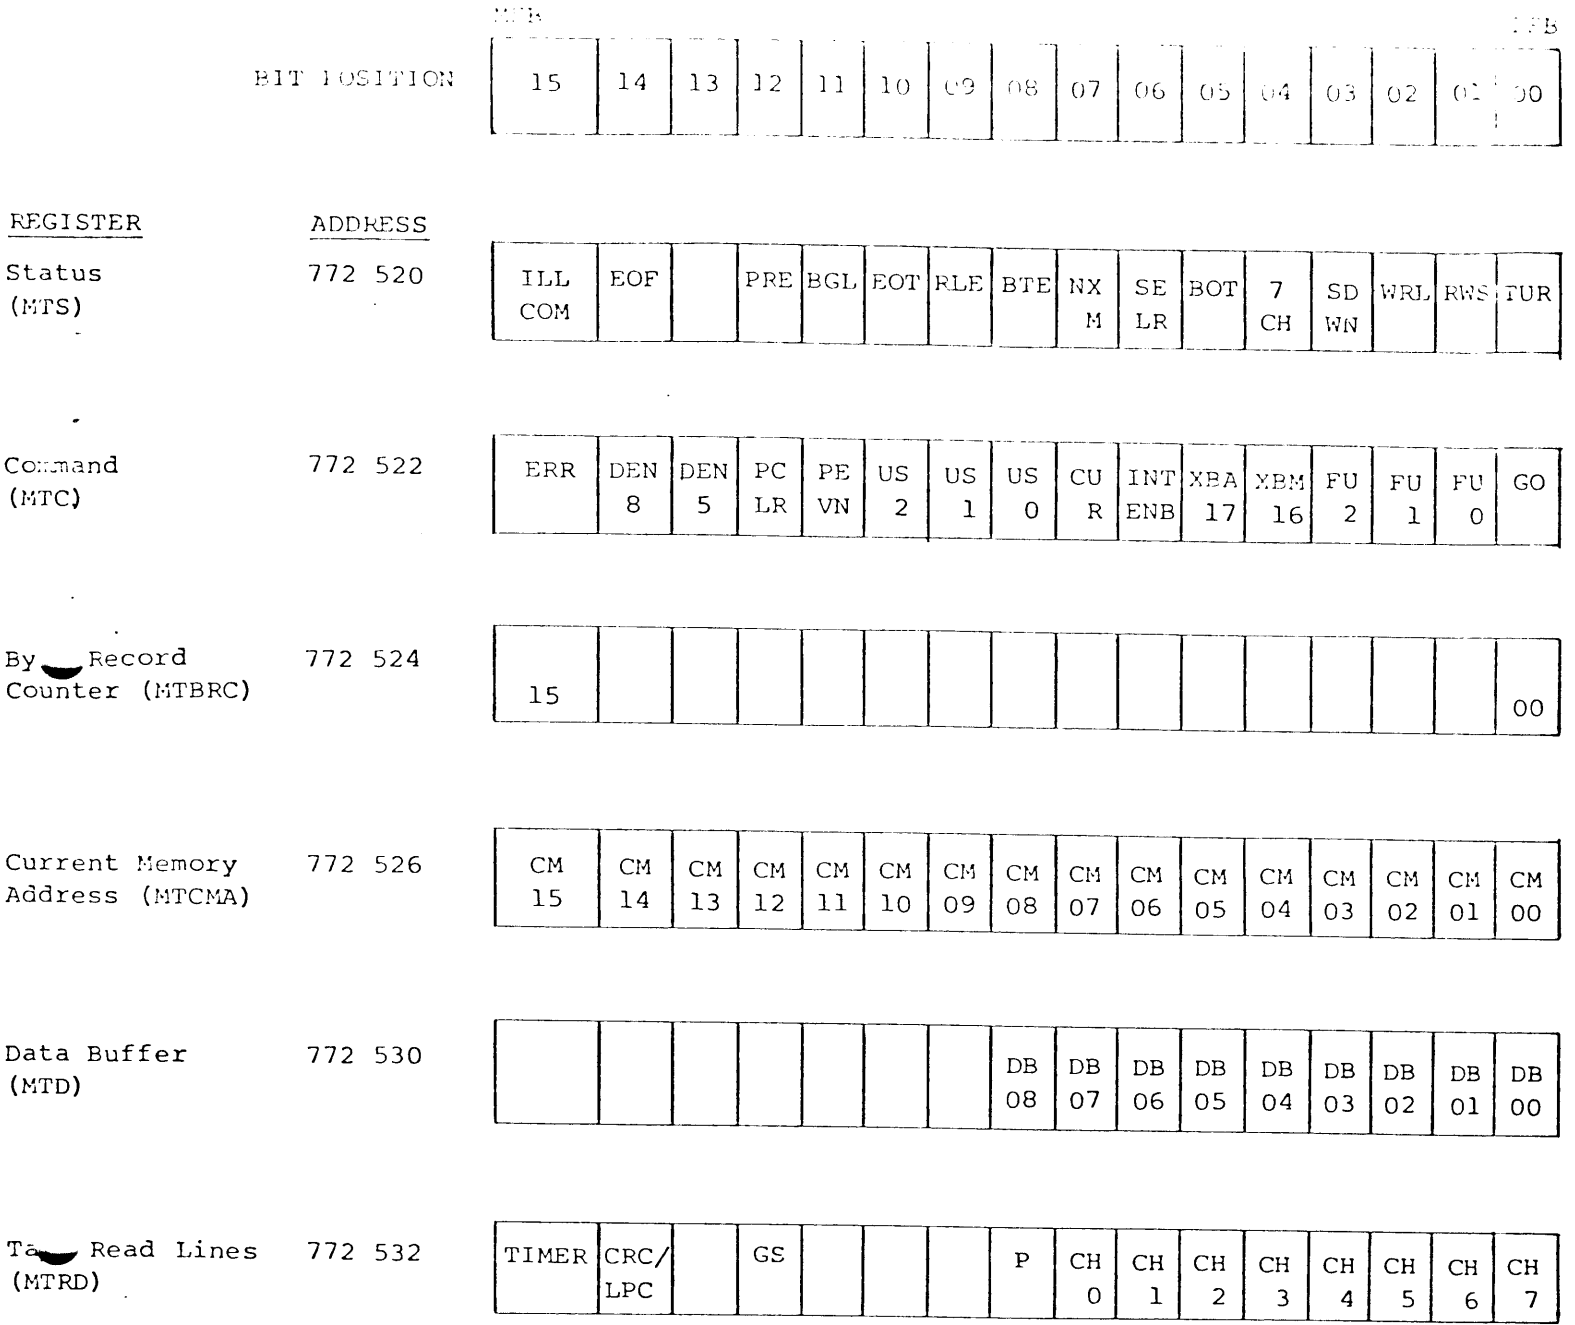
MSB LSB

| BIT POSITION | | 15 | 14 | 13 | 12 | 11 | 10 | 09 | 08 | 07 | 06 | 05 | 04 | 03 | 02 | 01 | 00 |
|---|---|---|---|---|---|---|---|---|---|---|---|---|---|---|---|---|---|
| REGISTER | ADDRESS | | | | | | | | | | | | | | | | |
| Status (MTS) | 772 520 | ILL COM | EOF | | PRE | BGL | EOT | RLE | BTE | NX M | SE LR | BOT | 7 CH | SD WN | WRL | RWS | TUR |
| Command (MTC) | 772 522 | ERR | DEN 8 | DEN 5 | PC LR | PE VN | US 2 | US 1 | US 0 | CU R | INT ENB | XBA 17 | XBM 16 | FU 2 | FU 1 | FU 0 | GO |
| By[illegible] Record Counter (MTBRC) | 772 524 | 15 | | | | | | | | | | | | | | | 00 |
| Current Memory Address (MTCMA) | 772 526 | CM 15 | CM 14 | CM 13 | CM 12 | CM 11 | CM 10 | CM 09 | CM 08 | CM 07 | CM 06 | CM 05 | CM 04 | CM 03 | CM 02 | CM 01 | CM 00 |
| Data Buffer (MTD) | 772 530 | | | | | | | | DB 08 | DB 07 | DB 06 | DB 05 | DB 04 | DB 03 | DB 02 | DB 01 | DB 00 |
| Ta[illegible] Read Lines (MTRD) | 772 532 | TIMER | CRC/ LPC | | GS | | | | P | CH 0 | CH 1 | CH 2 | CH 3 | CH 4 | CH 5 | CH 6 | CH 7 |